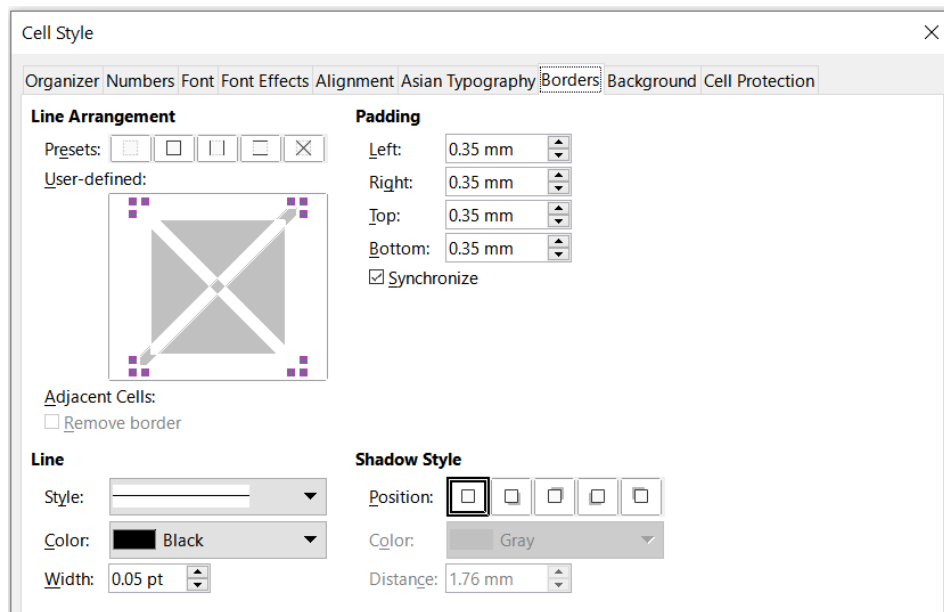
Cell Style

Organizer Numbers Font Font Effects Alignment Asian Typography Borders Background Cell Protection

Line Arrangement

Presets:

User-defined:

Adjacent Cells:

Remove border

Padding

Left: 0.35 mm

Right: 0.35 mm

Top: 0.35 mm

Bottom: 0.35 mm

Synchronize

Line

Style:

Color: Black

Width: 0.05 pt

Shadow Style

Position:

Color: Gray

Distance: 1.76 mm